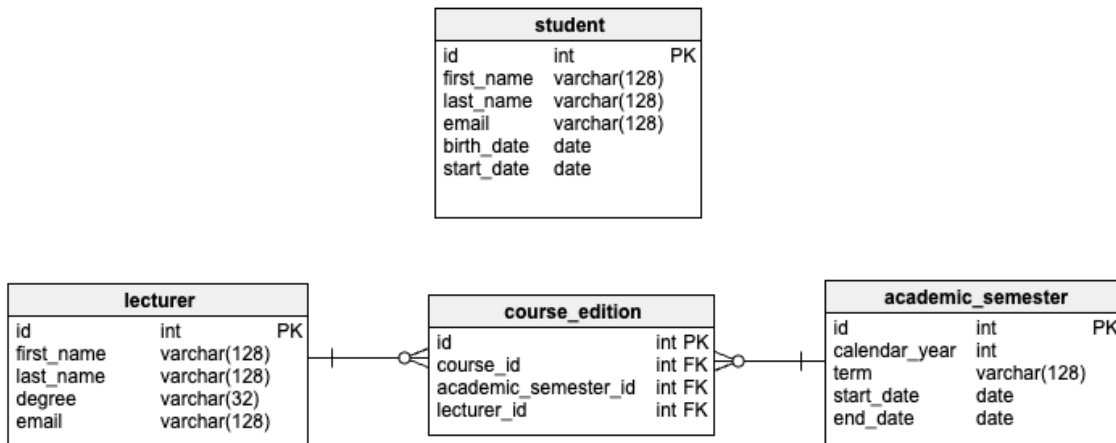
student

| id | int | PK |
|---|---|---|
| first_name | varchar(128) | |
| last_name | varchar(128) | |
| email | varchar(128) | |
| birth_date | date | |
| start_date | date | |

lecturer

| id | int | PK |
|---|---|---|
| first_name | varchar(128) | |
| last_name | varchar(128) | |
| degree | varchar(32) | |
| email | varchar(128) | |

course_edition

| id | int PK |
|---|---|
| course_id | int FK |
| academic_semester_id | int FK |
| lecturer_id | int FK |

academic_semester

| id | int | PK |
|---|---|---|
| calendar_year | int | |
| term | varchar(128) | |
| start_date | date | |
| end_date | date | |